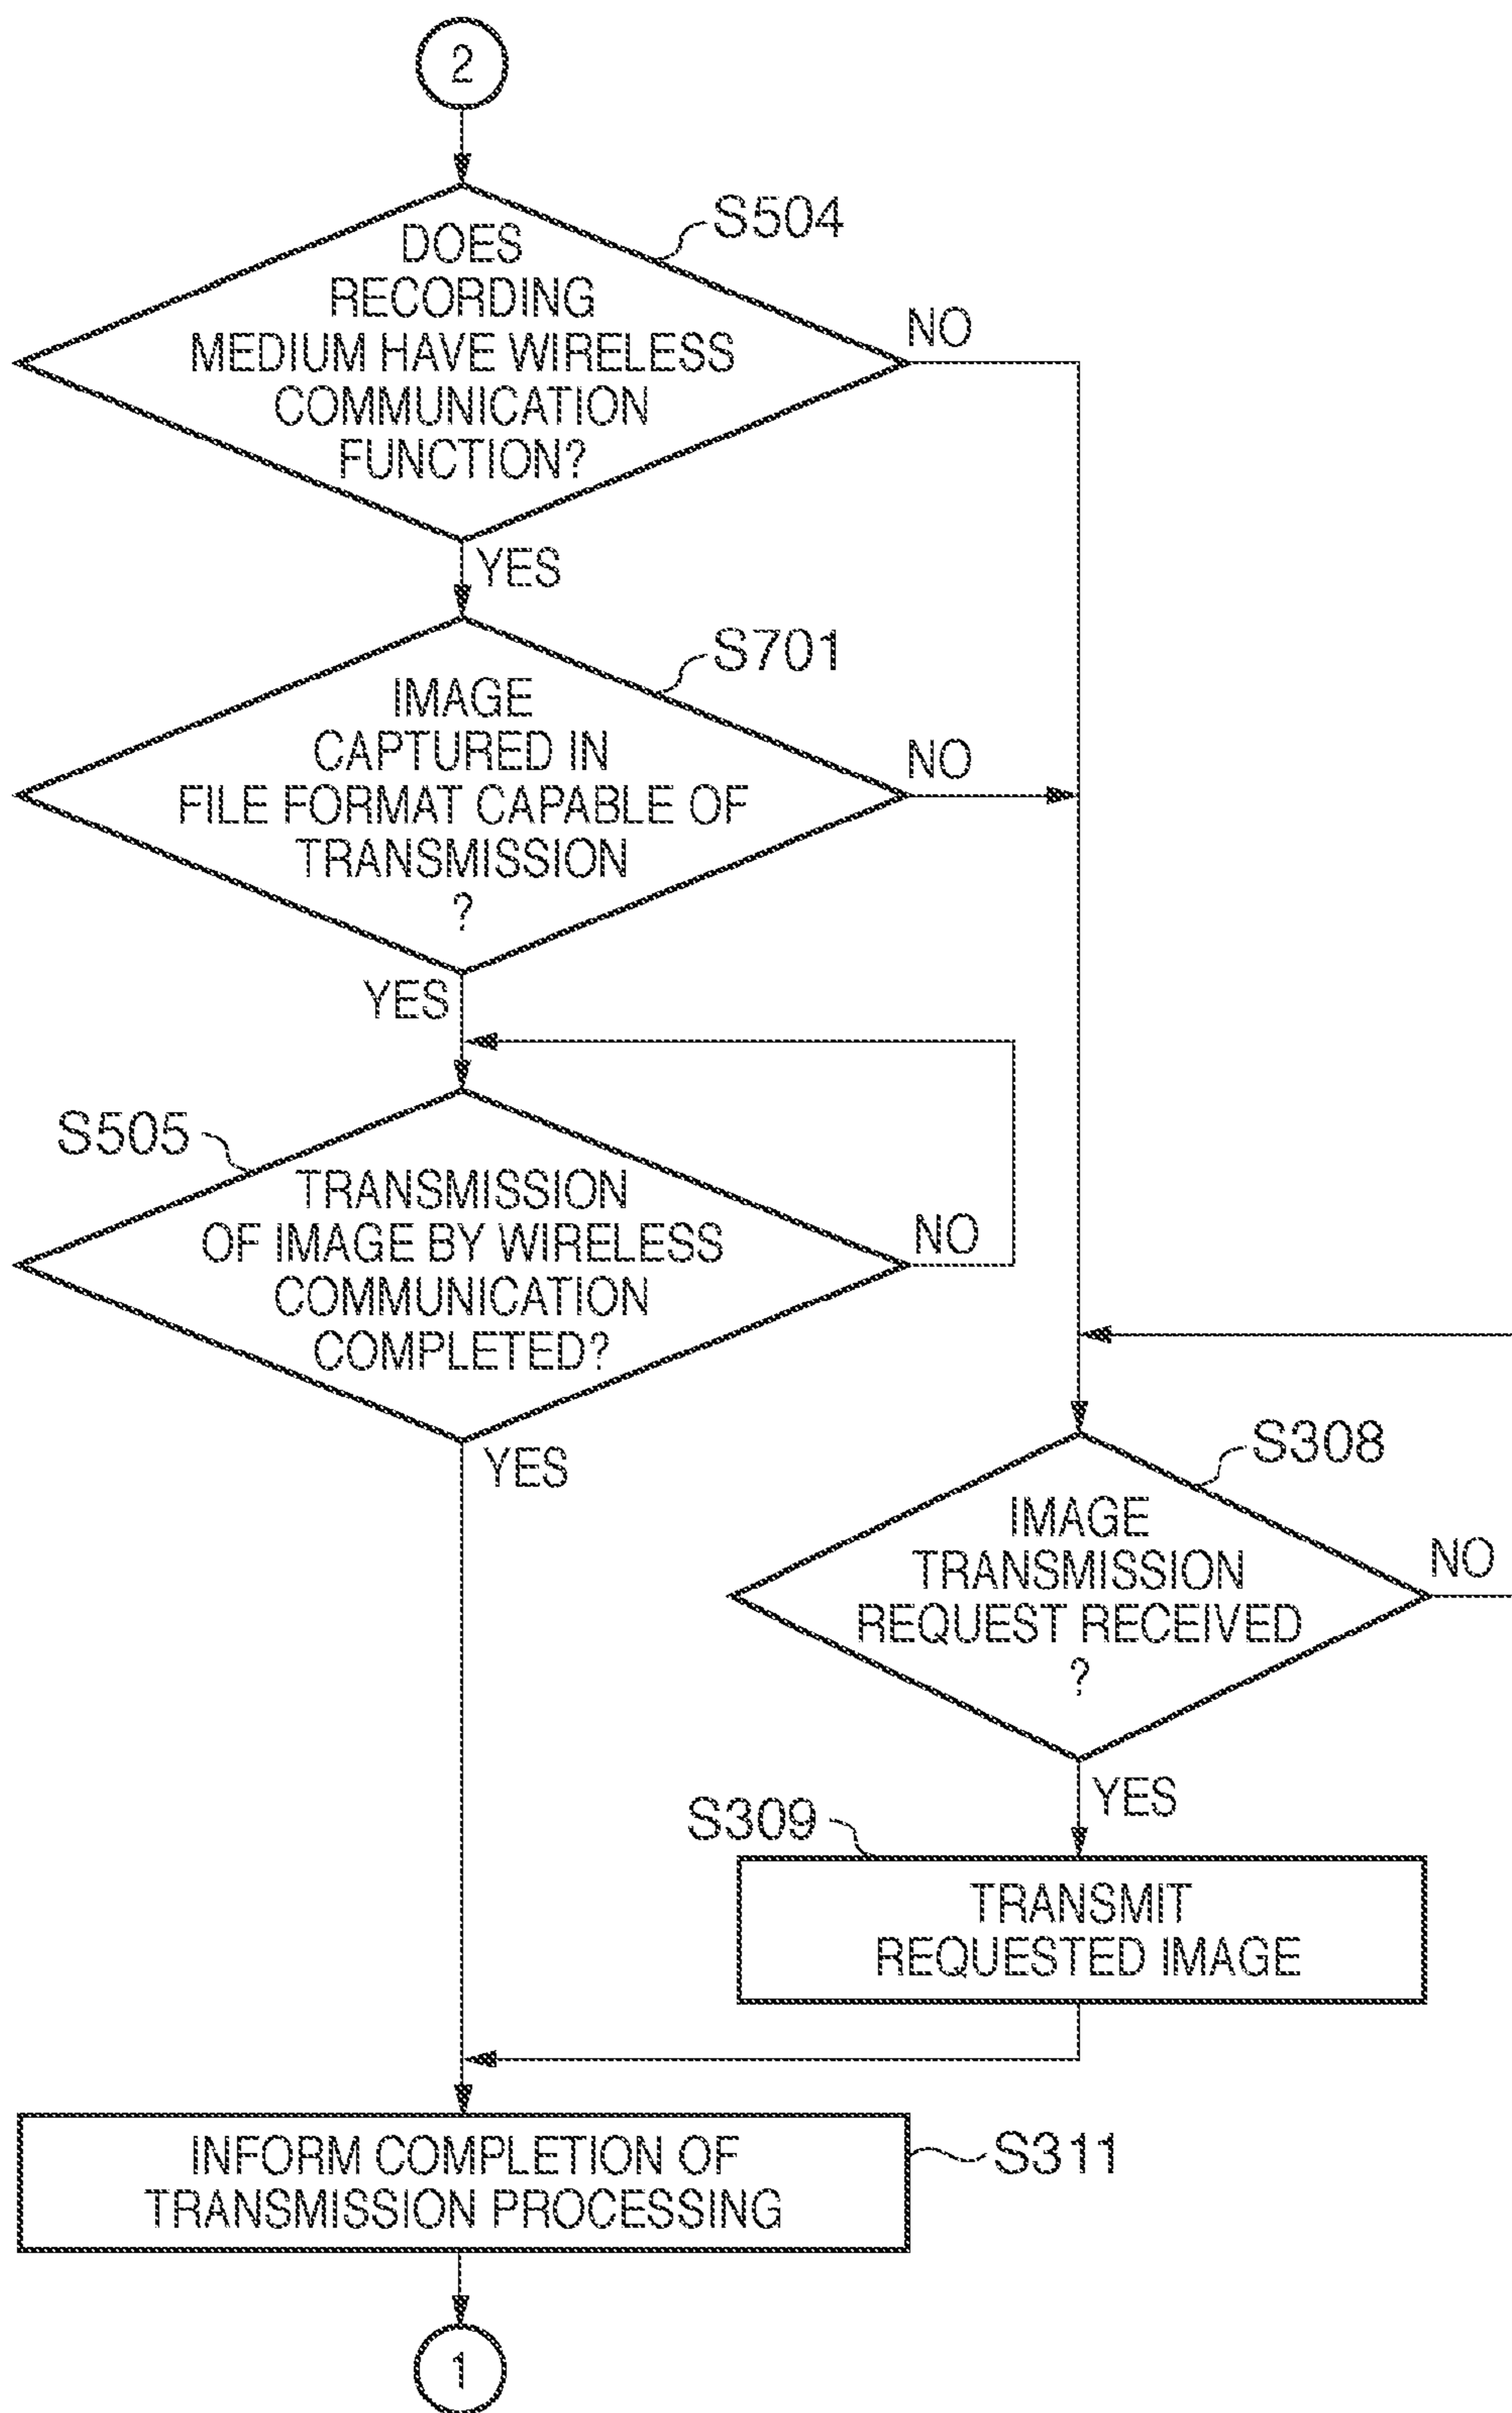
2

S504
DOES RECORDING MEDIUM HAVE WIRELESS COMMUNICATION FUNCTION?

NO

YES

S701
IMAGE CAPTURED IN FILE FORMAT CAPABLE OF TRANSMISSION ?

NO

YES

S505
TRANSMISSION OF IMAGE BY WIRELESS COMMUNICATION COMPLETED?

NO

YES

S308
IMAGE TRANSMISSION REQUEST RECEIVED ?

NO

YES

S309
TRANSMIT REQUESTED IMAGE

INFORM COMPLETION OF TRANSMISSION PROCESSING

S311

1